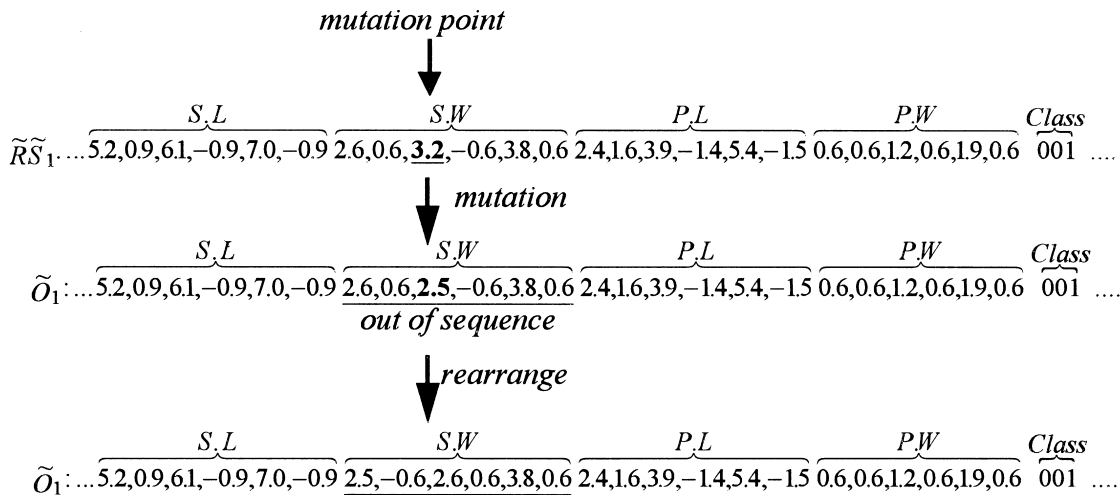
mutation point

$\widetilde{RS}_1$: ... $\overbrace{5.2, 0.9, 6.1, -0.9, 7.0, -0.9}^{S.L}$ $\overbrace{2.6, 0.6, \mathbf{3.2}, -0.6, 3.8, 0.6}^{S.W}$ $\overbrace{2.4, 1.6, 3.9, -1.4, 5.4, -1.5}^{P.L}$ $\overbrace{0.6, 0.6, 1.2, 0.6, 1.9, 0.6}^{P.W}$ $\overbrace{001}^{Class}$ ....

mutation

$\widetilde{O}_1$: ... $\overbrace{5.2, 0.9, 6.1, -0.9, 7.0, -0.9}^{S.L}$ $\overbrace{2.6, 0.6, \mathbf{2.5}, -0.6, 3.8, 0.6}^{S.W}$ $\overbrace{2.4, 1.6, 3.9, -1.4, 5.4, -1.5}^{P.L}$ $\overbrace{0.6, 0.6, 1.2, 0.6, 1.9, 0.6}^{P.W}$ $\overbrace{001}^{Class}$ ....

out of sequence

rearrange

$\widetilde{O}_1$: ... $\overbrace{5.2, 0.9, 6.1, -0.9, 7.0, -0.9}^{S.L}$ $\overbrace{2.5, -0.6, 2.6, 0.6, 3.8, 0.6}^{S.W}$ $\overbrace{2.4, 1.6, 3.9, -1.4, 5.4, -1.5}^{P.L}$ $\overbrace{0.6, 0.6, 1.2, 0.6, 1.9, 0.6}^{P.W}$ $\overbrace{001}^{Class}$ ....